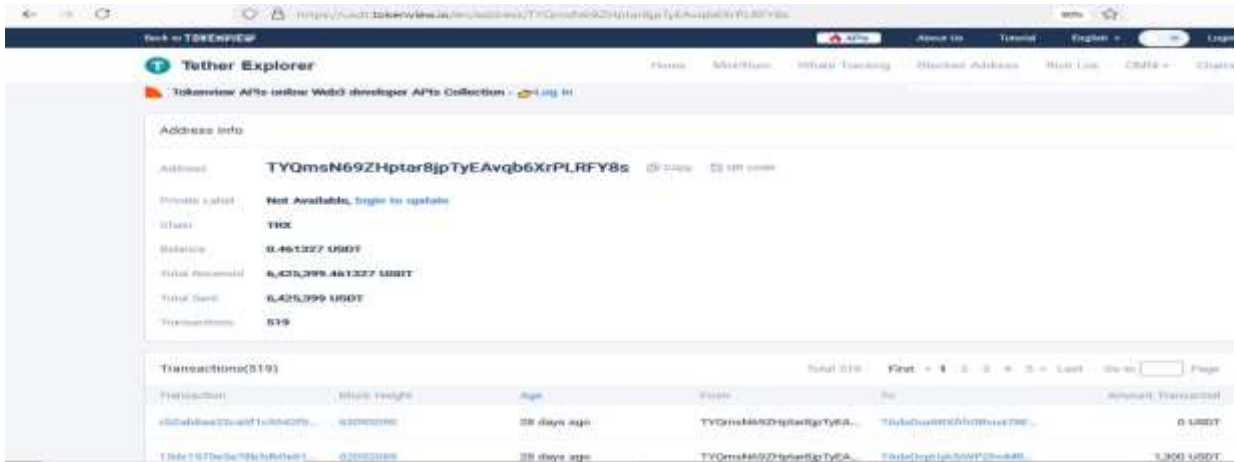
https://usdt.tokenview.io/en/address/TYQmsN69ZHptar8jpTyEAvqb6XrPLRFY8s

Back to TOKENVIEW

APIs About Us Tutorial English Login

Tether Explorer

Home Mixer Whale Tracking Blocked Address Rich List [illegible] Charts

Tokenview APIs online Web3 developer APIs Collection - Log In

Address Info

Address TYQmsN69ZHptar8jpTyEAvqb6XrPLRFY8s Copy QR code

Private Label Not Available, login to update

Chain TRX

Balance 0.461327 USDT

Total Received 6,425,399.461327 USDT

Total Sent 6,425,399 USDT

Transactions 519

Transactions(519)

Total 519 First 1 2 3 4 5 Last Go to Page

| Transaction | Block Height | Age | From | To | Amount Transacted |
|---|---|---|---|---|---|
| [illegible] | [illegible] | 28 days ago | TYQmsN69ZHptar8jpTyEA... | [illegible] | 0 USDT |
| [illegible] | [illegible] | 28 days ago | TYQmsN69ZHptar8jpTyEA... | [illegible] | 1,300 USDT |